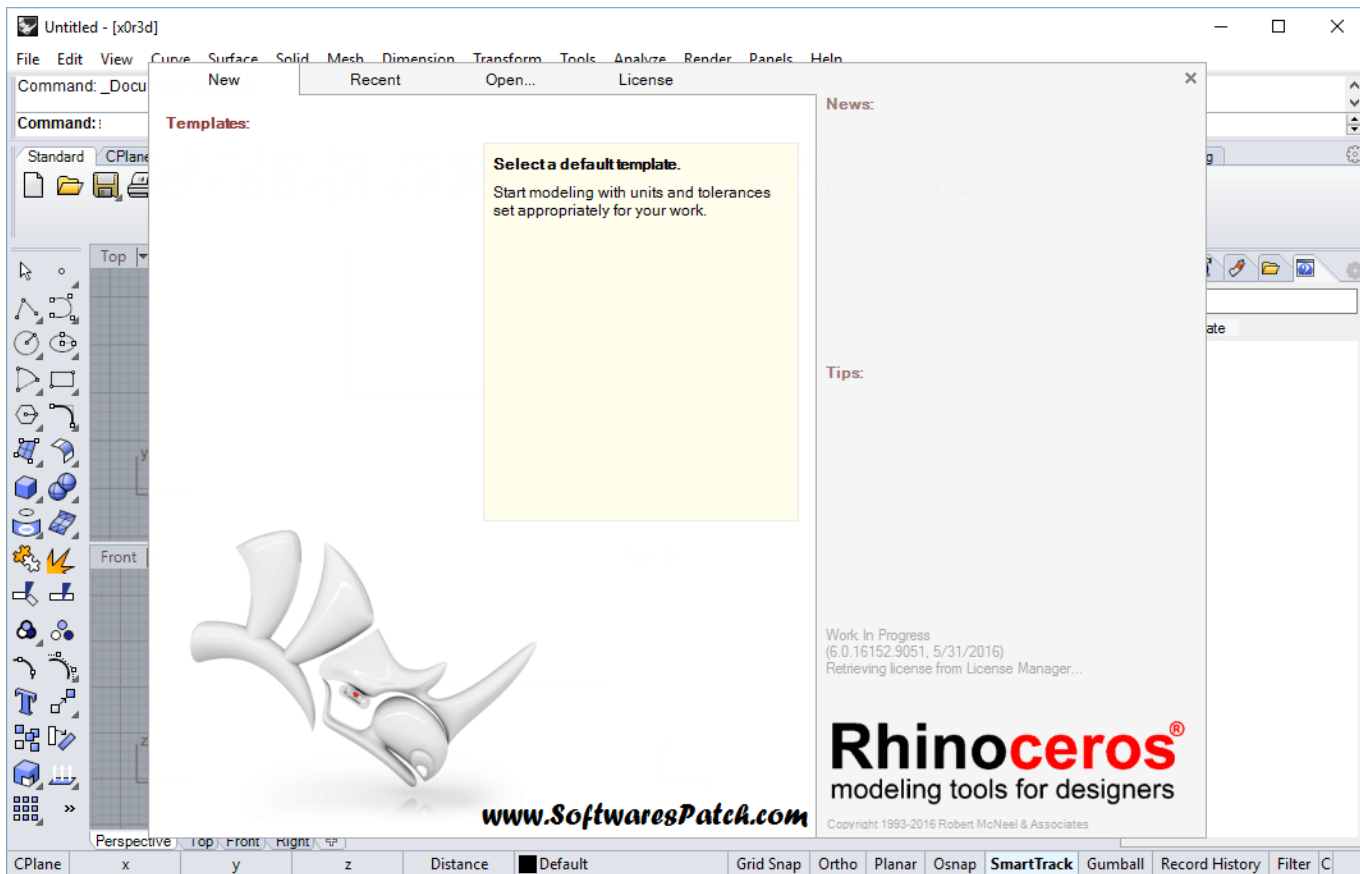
Untitled - [x0r3d]

File Edit View Curve Surface Solid Mesh Dimension Transform Tools Analyze Render Panels Help

Command: _Docu

Command:

Standard CPlane

Top

Front

New Recent Open... License

Templates:

Select a default template.

Start modeling with units and tolerances set appropriately for your work.

News:

Tips:

Work In Progress
(6.0.16152.9051, 5/31/2016)
Retrieving license from License Manager...

Rhinoceros®
modeling tools for designers

Copyright 1993-2016 Robert McNeel & Associates

www.SoftwaresPatch.com

ate

Perspective Top Front Right

CPlane x y z Distance Default Grid Snap Ortho Planar Osnap SmartTrack Gumball Record History Filter C